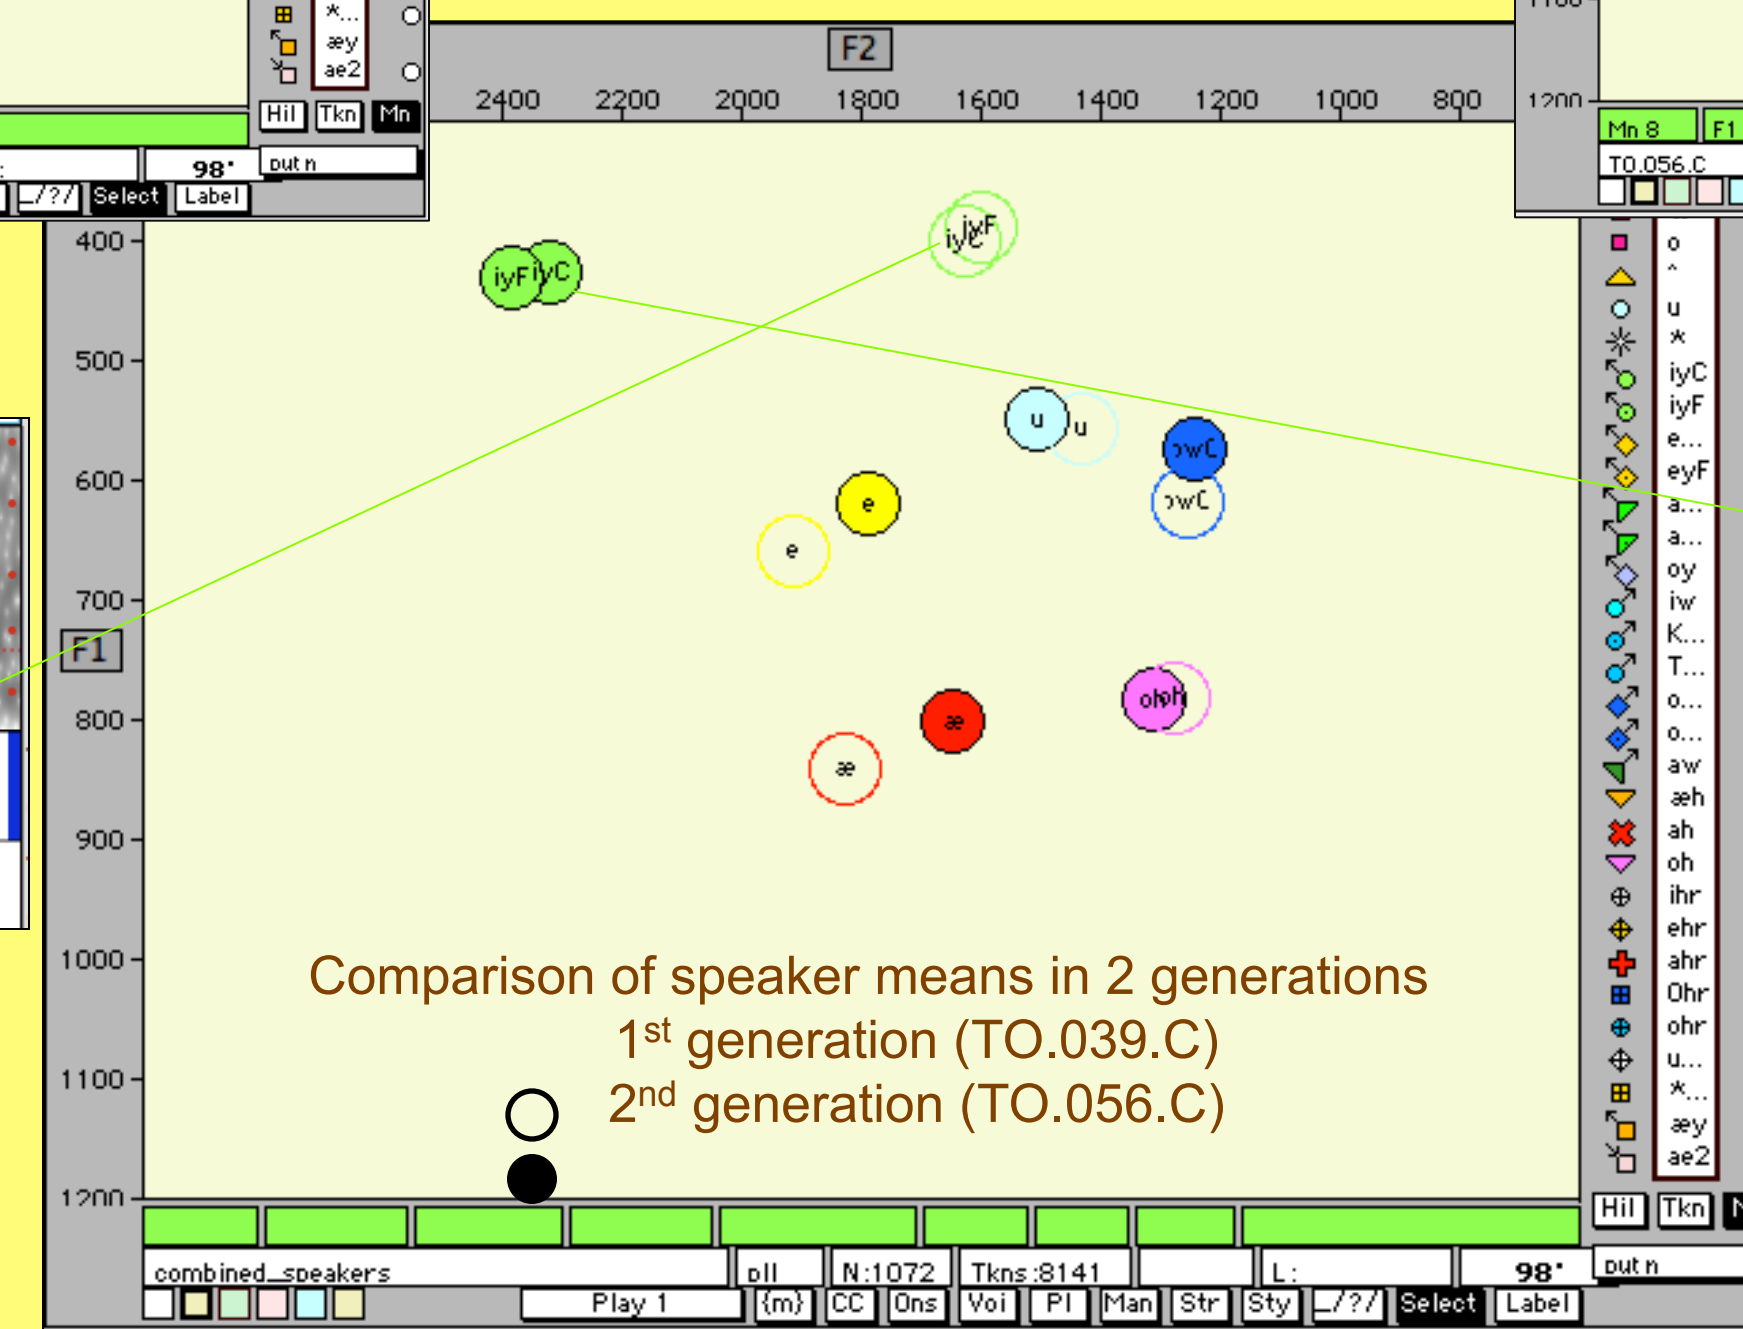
*...
æy
ae2
Hil Tkn Mn
98˚
put n
_/?/ Select Label
F2
2400 2200 2000 1800 1600 1400 1200 1000 800
1200
Mn 8 F1
TO.056.C
400
500
600
700
F1
800
900
1000
1100
1200
iyF iyC
iyC iyF
u u
ɔwC
ɔwC
e
e
æ
æ
oh oh
o
^
u
*
iyC
iyF
e...
eyF
a...
a...
oy
iw
K...
T...
o...
o...
aw
æh
ah
oh
ihr
ehr
ahr
Ohr
ohr
u...
*...
æy
ae2
Hil Tkn

Comparison of speaker means in 2 generations
1$^{st}$ generation (TO.039.C)
2$^{nd}$ generation (TO.056.C)

combined_speakers
all N:1072 Tkns:8141 L: 98˚ put n
Play 1 {m} CC Ons Voi Pl Man Str Sty _/?/ Select Label